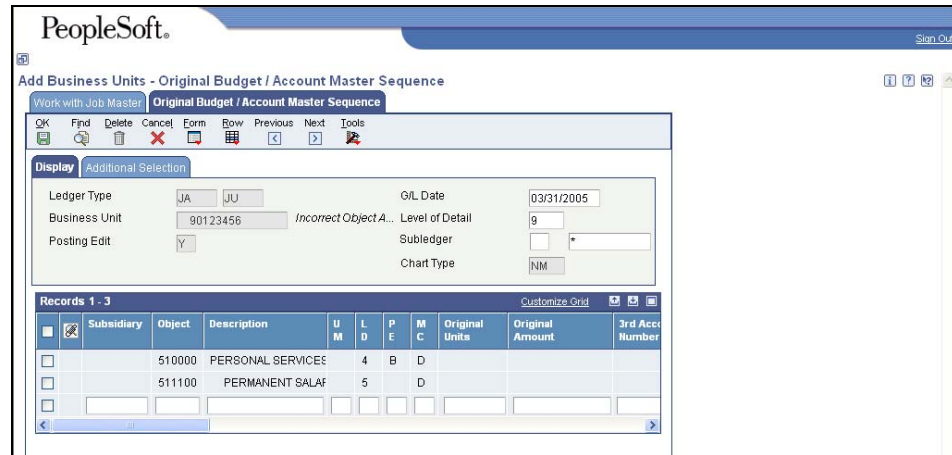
PeopleSoft.

Sign Out

Add Business Units - Original Budget / Account Master Sequence

Work with Job Master | Original Budget / Account Master Sequence

OK Find Delete Cancel Form Row Previous Next Tools

Display | Additional Selection

Ledger Type JA JU
Business Unit 90123456 Incorrect Object A...
Posting Edit Y

G/L Date 03/31/2005
Level of Detail 9
Subledger *
Chart Type NM

Records 1 - 3 Customize Grid

| | Subsidiary | Object | Description | U M | L D | P E | M C | Original Units | Original Amount | 3rd Acc Number |
|---|---|---|---|---|---|---|---|---|---|---|
| | | 510000 | PERSONAL SERVICES | | 4 | B | D | | | |
| | | 511100 | PERMANENT SALAF | | 5 | | D | | | |
| | | | | | | | | | | |